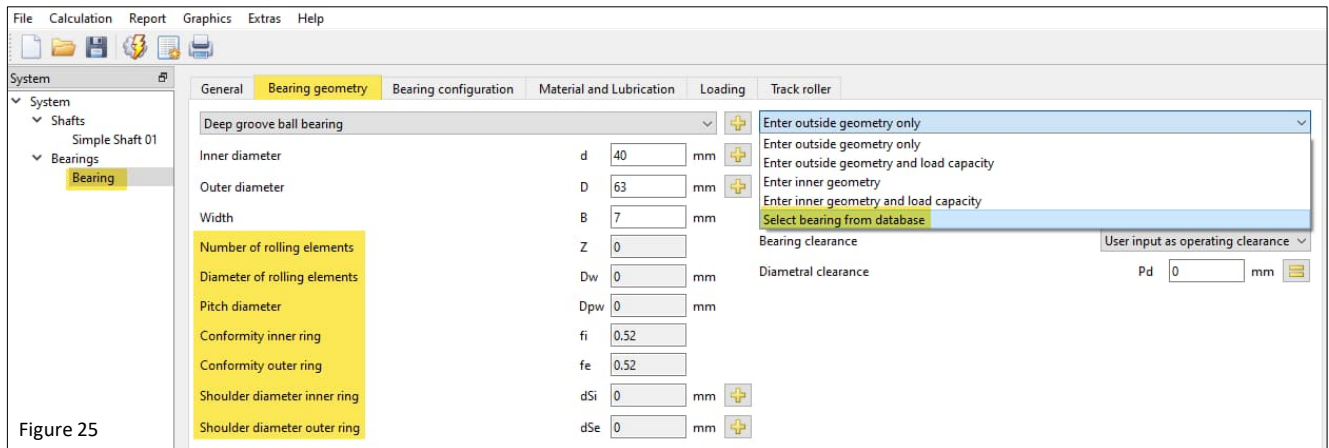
File Calculation Report Graphics Extras Help

System

System
Shafts
Simple Shaft 01
Bearings
Bearing

General | Bearing geometry | Bearing configuration | Material and Lubrication | Loading | Track roller

Deep groove ball bearing

Enter outside geometry only
Enter outside geometry only
Enter outside geometry and load capacity
Enter inner geometry
Enter inner geometry and load capacity
Select bearing from database

| | | | |
|---|---|---|---|
| Inner diameter | d | 40 | mm |
| Outer diameter | D | 63 | mm |
| Width | B | 7 | mm |
| Number of rolling elements | Z | 0 | |
| Diameter of rolling elements | Dw | 0 | mm |
| Pitch diameter | Dpw | 0 | mm |
| Conformity inner ring | fi | 0.52 | |
| Conformity outer ring | fe | 0.52 | |
| Shoulder diameter inner ring | dSi | 0 | mm |
| Shoulder diameter outer ring | dSe | 0 | mm |

Bearing clearance User input as operating clearance
Diametral clearance Pd 0 mm

Figure 25